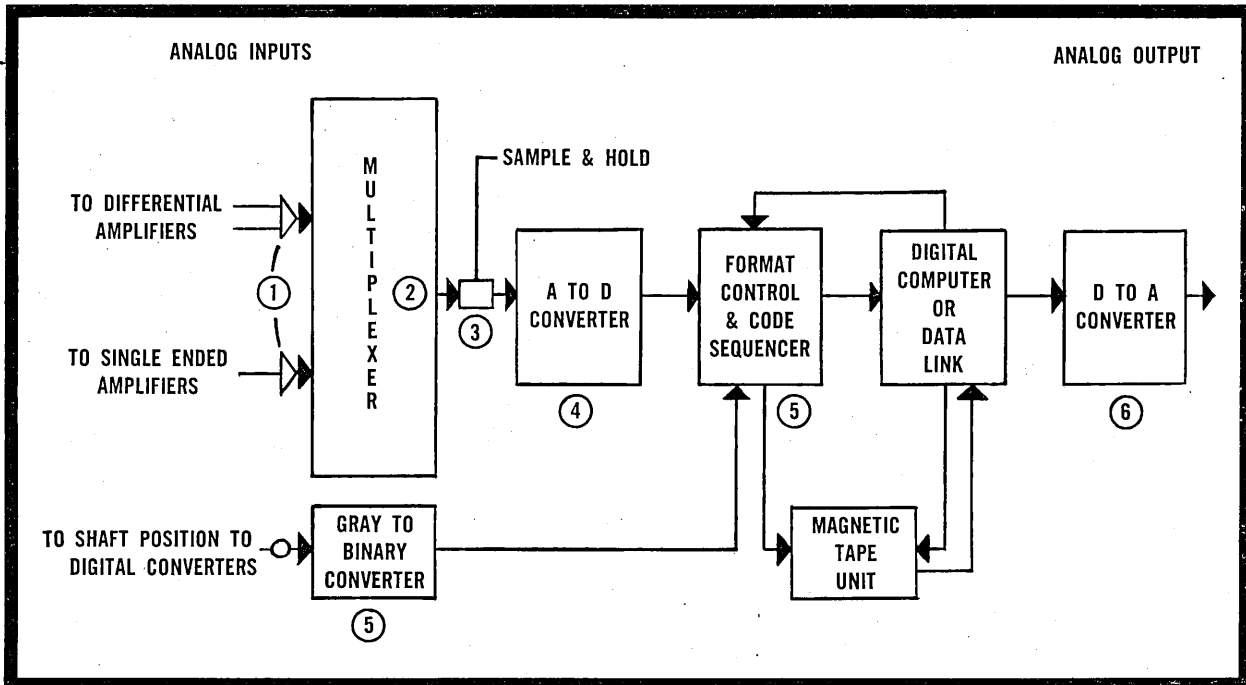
ANALOG INPUTS

ANALOG OUTPUT

TO DIFFERENTIAL AMPLIFIERS

1

TO SINGLE ENDED AMPLIFIERS

MULTIPLEXER

2

SAMPLE & HOLD

3

A TO D CONVERTER

4

FORMAT CONTROL & CODE SEQUENCER

5

DIGITAL COMPUTER OR DATA LINK

D TO A CONVERTER

6

TO SHAFT POSITION TO DIGITAL CONVERTERS

GRAY TO BINARY CONVERTER

5

MAGNETIC TAPE UNIT